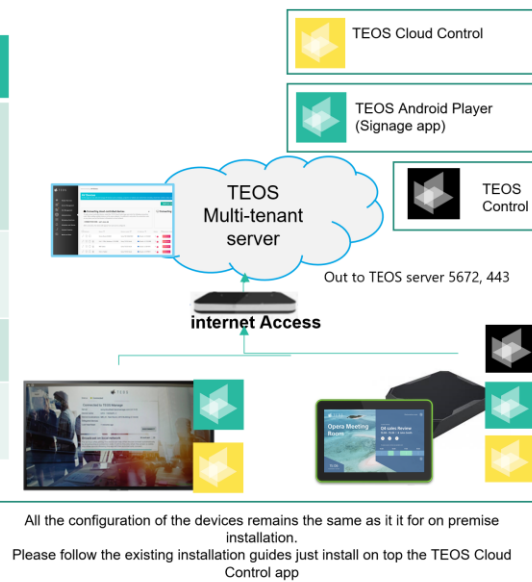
TEOS Cloud Control

TEOS Android Player (Signage app)

TEOS Control

TEOS Multi-tenant server

Out to TEOS server 5672, 443

internet Access

Opera Meeting Room

All the configuration of the devices remains the same as it it for on premise installation.
Please follow the existing installation guides just install on top the TEOS Cloud Control app